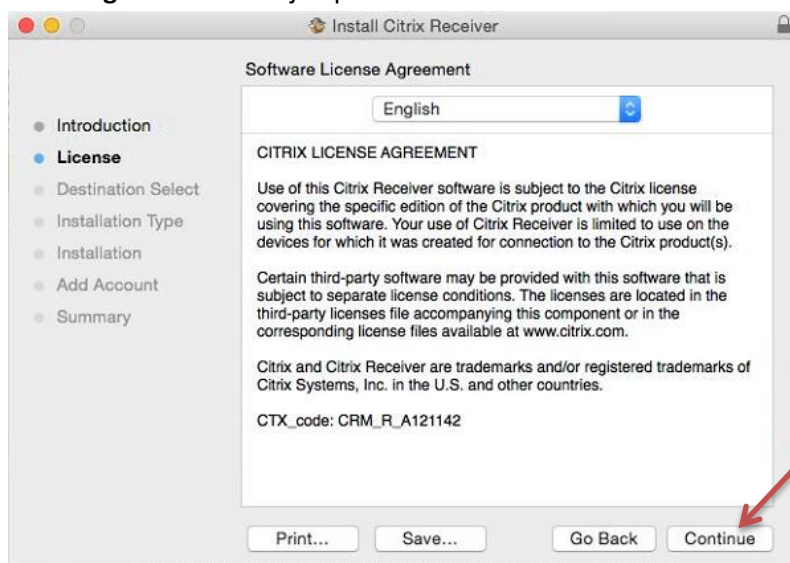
Install Citrix Receiver

Software License Agreement

English

Introduction
License
Destination Select
Installation Type
Installation
Add Account
Summary

CITRIX LICENSE AGREEMENT

Use of this Citrix Receiver software is subject to the Citrix license covering the specific edition of the Citrix product with which you will be using this software. Your use of Citrix Receiver is limited to use on the devices for which it was created for connection to the Citrix product(s).

Certain third-party software may be provided with this software that is subject to separate license conditions. The licenses are located in the third-party licenses file accompanying this component or in the corresponding license files available at www.citrix.com.

Citrix and Citrix Receiver are trademarks and/or registered trademarks of Citrix Systems, Inc. in the U.S. and other countries.

CTX_code: CRM_R_A121142

Print... Save... Go Back Continue